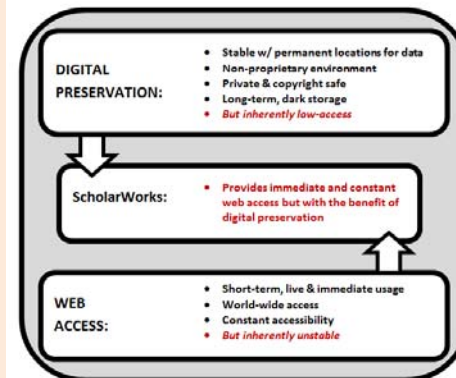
DIGITAL PRESERVATION:

- Stable w/ permanent locations for data
- Non-proprietary environment
- Private & copyright safe
- Long-term, dark storage
- But inherently low-access

ScholarWorks:

- Provides immediate and constant web access but with the benefit of digital preservation

WEB ACCESS:

- Short-term, live & immediate usage
- World-wide access
- Constant accessibility
- But inherently unstable